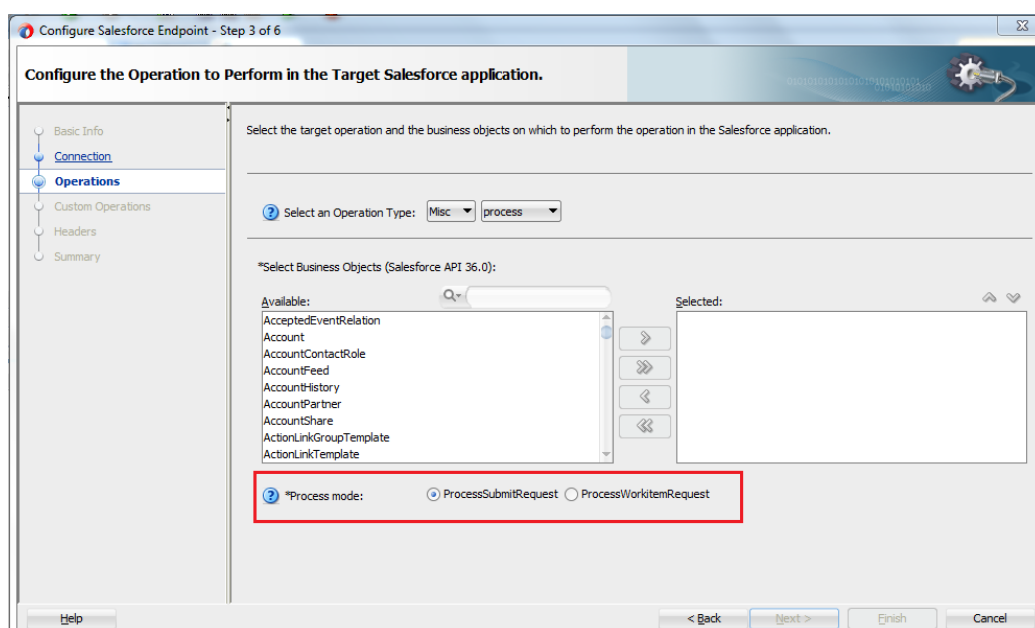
Configure Salesforce Endpoint - Step 3 of 6

Configure the Operation to Perform in the Target Salesforce application.

Basic Info
Connection
Operations
Custom Operations
Headers
Summary

Select the target operation and the business objects on which to perform the operation in the Salesforce application.

Select an Operation Type: Misc process

*Select Business Objects (Salesforce API 36.0):

Available:

AcceptedEventRelation
Account
AccountContactRole
AccountFeed
AccountHistory
AccountPartner
AccountShare
ActionLinkGroupTemplate
ActionLinkTemplate

Selected:

*Process mode: ProcessSubmitRequest ProcessWorkitemRequest

Help
< Back
Next >
Finish
Cancel